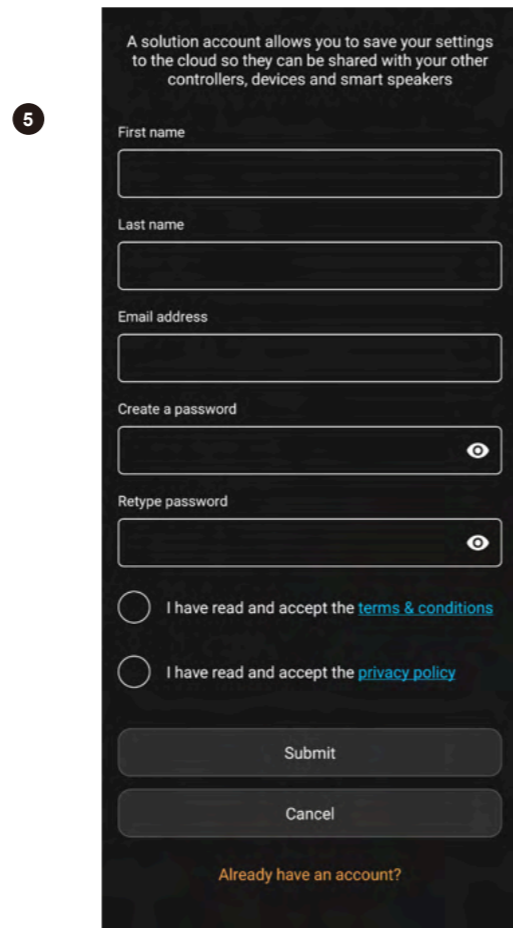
5

A solution account allows you to save your settings to the cloud so they can be shared with your other controllers, devices and smart speakers

First name

Last name

Email address

Create a password

Retype password

I have read and accept the terms & conditions

I have read and accept the privacy policy

Submit

Cancel

Already have an account?